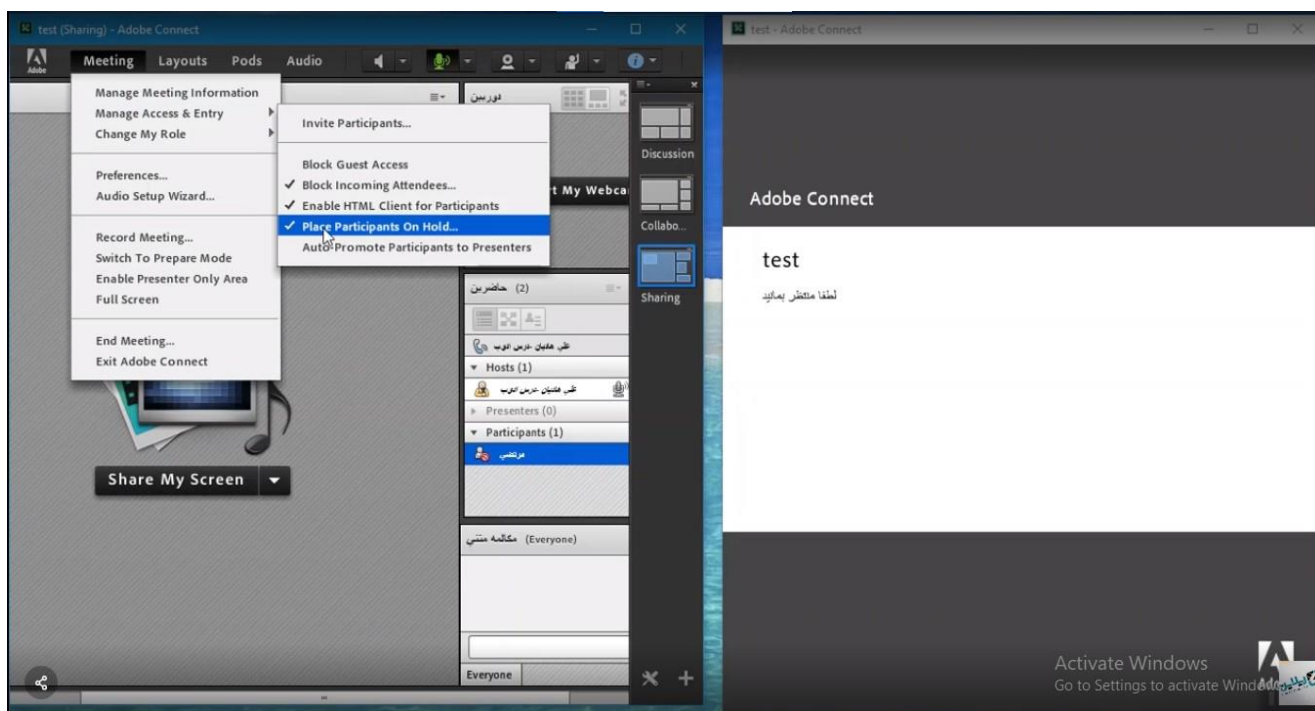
test (Sharing) - Adobe Connect

Adobe

Meeting Layouts Pods Audio

Manage Meeting Information
Manage Access & Entry
Change My Role

Preferences...
Audio Setup Wizard...

Record Meeting...
Switch To Prepare Mode
Enable Presenter Only Area
Full Screen

End Meeting...
Exit Adobe Connect

Invite Participants...

Block Guest Access
✓ Block Incoming Attendees...
✓ Enable HTML Client for Participants
✓ Place Participants On Hold...
Auto-Promote Participants to Presenters

دوربین

t My Webca

(2) حاضرین

علی هادیان -درس آنلاین
Hosts (1)
علی هادیان -درس آنلاین
Presenters (0)
Participants (1)
مرتضی

(Everyone) مکالمه متنی

Everyone

Share My Screen

Discussion
Collabo...
Sharing

test - Adobe Connect

Adobe Connect

test

لطفا منتظر بمانید

Activate Windows
Go to Settings to activate Windows.